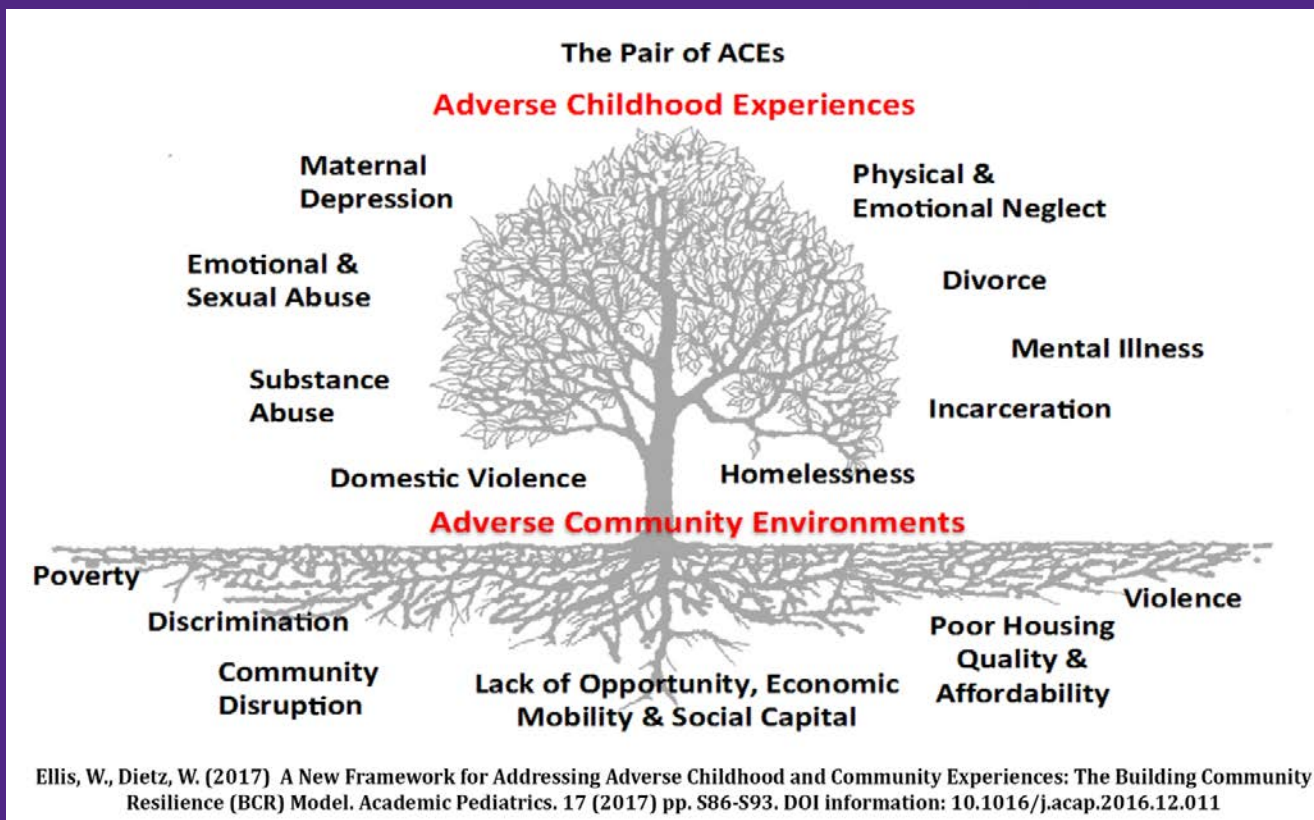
The Pair of ACEs

Adverse Childhood Experiences

Maternal Depression

Physical & Emotional Neglect

Emotional & Sexual Abuse

Divorce

Mental Illness

Substance Abuse

Incarceration

Domestic Violence

Homelessness

Adverse Community Environments

Poverty

Violence

Discrimination

Poor Housing Quality & Affordability

Community Disruption

Lack of Opportunity, Economic Mobility & Social Capital

Ellis, W., Dietz, W. (2017) A New Framework for Addressing Adverse Childhood and Community Experiences: The Building Community Resilience (BCR) Model. Academic Pediatrics. 17 (2017) pp. S86-S93. DOI information: 10.1016/j.acap.2016.12.011